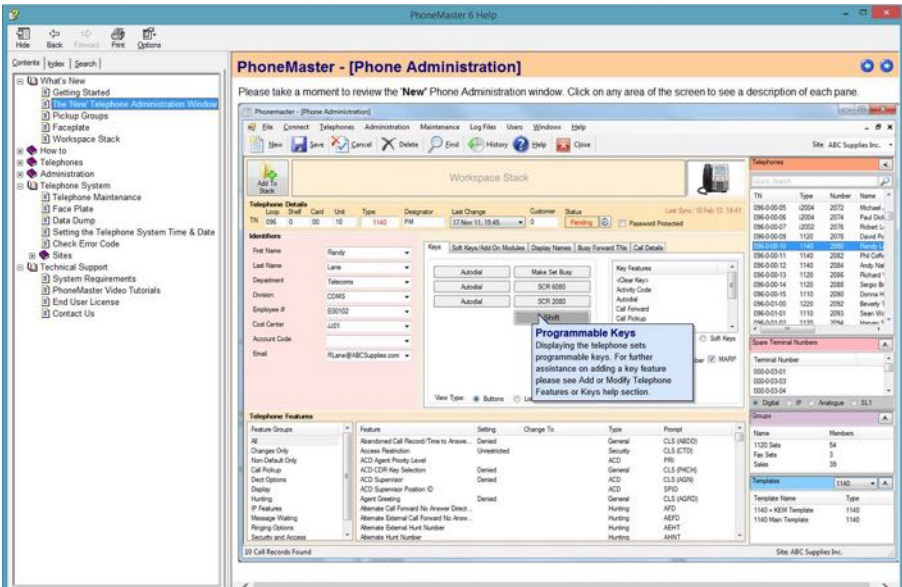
PhoneMaster 6 Help

Hide Back Forward Print Options

Contents Index Search

What's New
Getting Started
The 'New' Telephone Administration Window
Pickup Groups
Faceplate
Workspace Stack
How to
Telephones
Administration
Telephone System
Telephone Maintenance
Face Plate
Data Dump
Setting the Telephone System Time & Date
Check Error Code
Sites
Technical Support
System Requirements
PhoneMaster Video Tutorials
End User License
Contact Us

PhoneMaster - [Phone Administration]

Please take a moment to review the 'New' Phone Administration window. Click on any area of the screen to see a description of each pane.

Phonemaster - [Phone Administration]

File Connect Telephones Administration Maintenance Log Files Users Windows Help

New Save Cancel Delete Find History Help Close

Site: ABC Supplies Inc.

Add To Stack

Workspace Stack

Telephone Details

| Loop | Shelf | Card | Unit | Type | Designator | Last Change | Customer | Status |
|---|---|---|---|---|---|---|---|---|
| TN 096 | 0 | 00 | 10 | 1140 | PM | 17 Nov 11, 15:45 | 0 | Pending |

Password Protected

Identifiers

First Name: Randy
Last Name: Lane
Department: Telecoms
Division: COMS
Employee #: E00102
Cost Center: JJ01
Account Code:
Email: RLane@ABCSupplies.com

Keys | Soft Keys/Add On Modules | Display Names | Busy Forward TNs | Call Details

Autodial | Make Set Busy
Autodial | SCR 6080
Autodial | SCR 2080
Shift

Key Features
<Clear Key>
Activity Code
Autodial
Call Forward
Call Pickup

Programmable Keys
Displaying the telephone sets programmable keys. For further assistance on adding a key feature please see Add or Modify Telephone Features or Keys help section.

Soft Keys
MARP

View Type: Buttons

Telephones

| TN | Type | Number | Name |
|---|---|---|---|
| 096-0-00-05 | i2004 | 2072 | Michael |
| 096-0-00-06 | i2004 | 2074 | Paul Dic |
| 096-0-00-07 | i2002 | 2076 | Robert L |
| 096-0-00-08 | 1120 | 2078 | David Fr |
| 096-0-00-10 | 1140 | 2080 | Randy L |
| 096-0-00-11 | 1140 | 2082 | Phil Coffe |
| 096-0-00-12 | 1140 | 2084 | Andy Nel |
| 096-0-00-13 | 1140 | 2086 | Richard |
| 096-0-00-14 | 1120 | 2088 | Sergio Br |
| 096-0-00-15 | 1110 | 2090 | Donna H |
| 096-0-01-00 | 1220 | 2092 | Beverly T |
| 096-0-01-01 | 1110 | 2093 | Sean Wi |

Spare Terminal Numbers

Terminal Number
000-0-03-01
000-0-03-03
000-0-03-04

Digital IP Analogue SL1

Groups

| Name | Members |
|---|---|
| 1120 Sets | 54 |
| Fax Sets | 3 |
| Sales | 39 |

Templates 1140

| Template Name | Type |
|---|---|
| 1140 + KEM Template | 1140 |
| 1140 Main Template | 1140 |

Telephone Features

Feature Groups
All
Changes Only
Non-Default Only
Call Pickup
Dect Options
Display
Hunting
IP Features
Message Waiting
Ringing Options
Security and Access

| Feature | Setting | Change To | Type | Prompt |
|---|---|---|---|---|
| Abandoned Call Record/Time to Answe... | Denied | | General | CLS (ABDD) |
| Access Restriction | Unrestricted | | Security | CLS (CTD) |
| ACD Agent Priority Level | | | ACD | PRI |
| ACD CDR Key Selection | Denied | | General | CLS (PKCH) |
| ACD Supervisor | Denied | | ACD | CLS (AGN) |
| ACD Supervisor Position ID | | | ACD | SPID |
| Agent Greeting | Denied | | General | CLS (AGRD) |
| Alternate Call Forward No Answer Direct... | | | Hunting | AFD |
| Alternate External Call Forward No Answ... | | | Hunting | AEFD |
| Alternate External Hunt Number | | | Hunting | AEHT |
| Alternate Hunt Number | | | Hunting | AHNT |

10 Call Records Found

Site: ABC Supplies Inc.